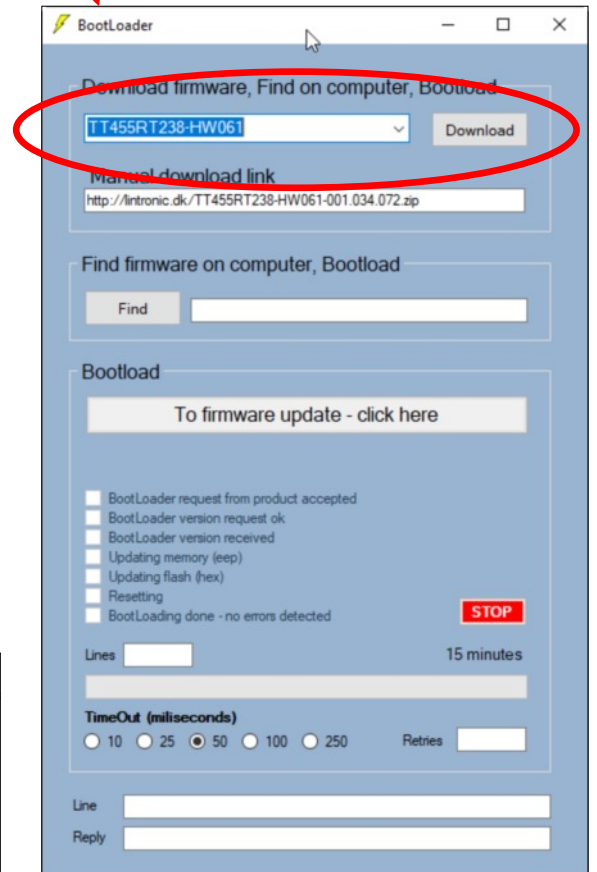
BootLoader

Download firmware, Find on computer, Bootload

TT455RT238-HW061

Download

Manual download link

http://lintronic.dk/TT455RT238-HW061-001.034.072.zip

Find firmware on computer, Bootload

Find

Bootload

To firmware update - click here

BootLoader request from product accepted
BootLoader version request ok
BootLoader version received
Updating memory (eep)
Updating flash (hex)
Resetting
BootLoading done - no errors detected

STOP

Lines

15 minutes

TimeOut (miliseconds)

10 25 50 100 250

Retries

Line

Reply